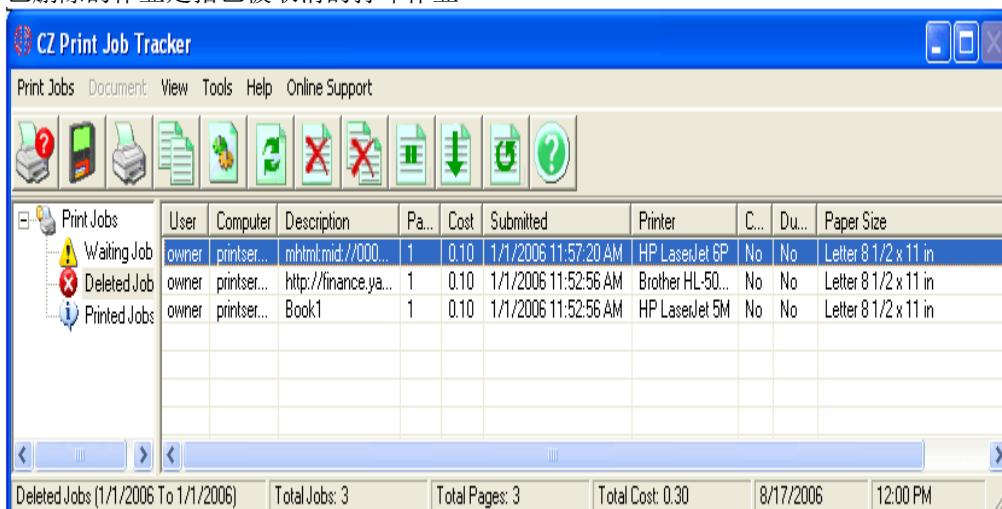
CZ Print Job Tracker

Print Jobs Document View Tools Help Online Support

Print Jobs
Waiting Job
Deleted Job
Printed Jobs

| User | Computer | Description | Pa... | Cost | Submitted | Printer | C... | Du... | Paper Size |
|---|---|---|---|---|---|---|---|---|---|
| owner | printser... | mhtml:mid://000... | 1 | 0.10 | 1/1/2006 11:57:20 AM | HP LaserJet 6P | No | No | Letter 8 1/2 x 11 in |
| owner | printser... | http://finance.ya... | 1 | 0.10 | 1/1/2006 11:52:56 AM | Brother HL-50... | No | No | Letter 8 1/2 x 11 in |
| owner | printser... | Book1 | 1 | 0.10 | 1/1/2006 11:52:56 AM | HP LaserJet 5M | No | No | Letter 8 1/2 x 11 in |

Deleted Jobs (1/1/2006 To 1/1/2006) Total Jobs: 3 Total Pages: 3 Total Cost: 0.30 8/17/2006 12:00 PM